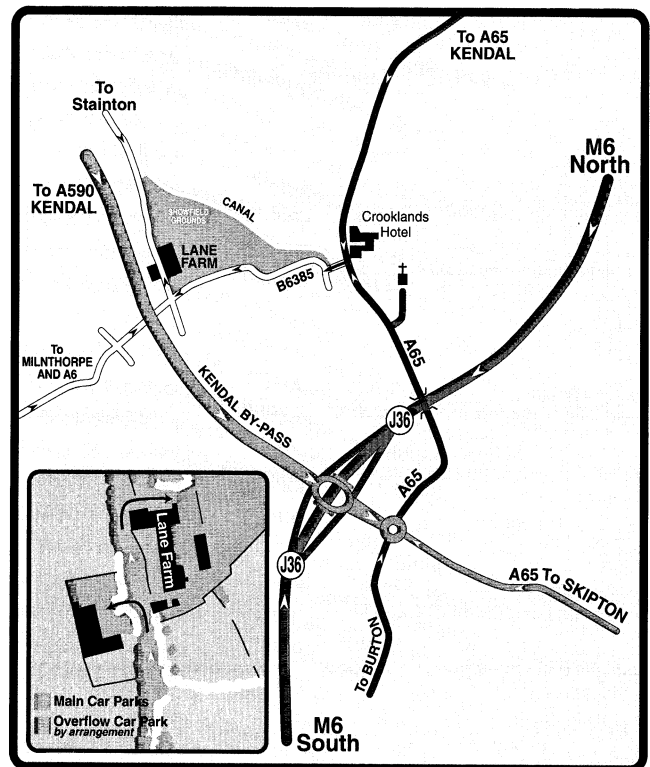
To A65 KENDAL

To Stainton

M6 North

To A590 KENDAL

SHOWFIELD GROUNDS

CANAL

Crooklands Hotel

LANE FARM

B6385

To MILNTHORPE AND A6

A65

KENDAL BY-PASS

J36

A65

Lane Farm

J36

A65 To SKIPTON

To BURTON

Main Car Parks

Overflow Car Park by arrangement

M6 South